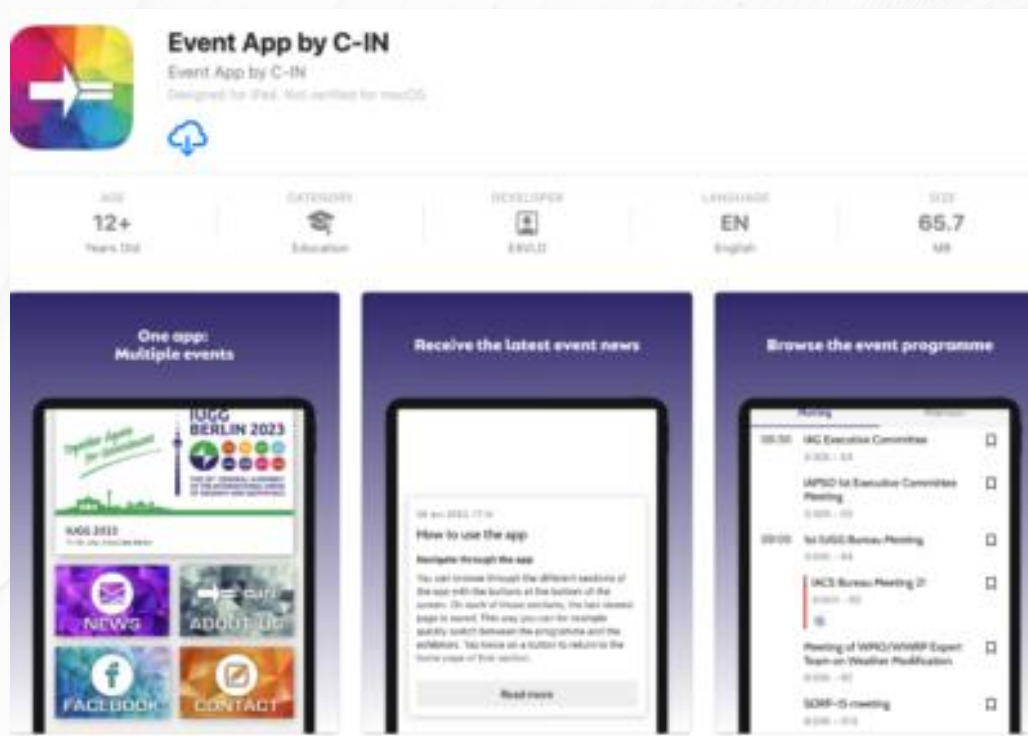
Event App by C-IN

Event App by C-IN

Designed for iPad. Not verified for macOS

AGE
12+
Years Old

CATEGORY
Education

DEVELOPER
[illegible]

LANGUAGE
EN
English

SIZE
65.7
MB

One app: Multiple events

IUGG BERLIN 2023

Together Again for Solutions

IUGG 2023

NEWS

ABOUT US

FACEBOOK

CONTACT

Receive the latest event news

How to use the app

Navigate through the app

You can browse through the different sections of the app with the buttons at the bottom of the screen. On each of these sections, the last viewed page is saved. This way you can for example quickly switch between the programme and the exhibitors. Tap twice on a button to return to the home page of that section.

Read more

Browse the event programme

Meeting

08:30 IAG Executive Committee

IAPSO 1st Executive Committee Meeting

09:00 1st IUGG Bureau Meeting

IACS Bureau Meeting 21

Meeting of WMO/WWRP Expert Team on Weather Modification

SORP-15 meeting